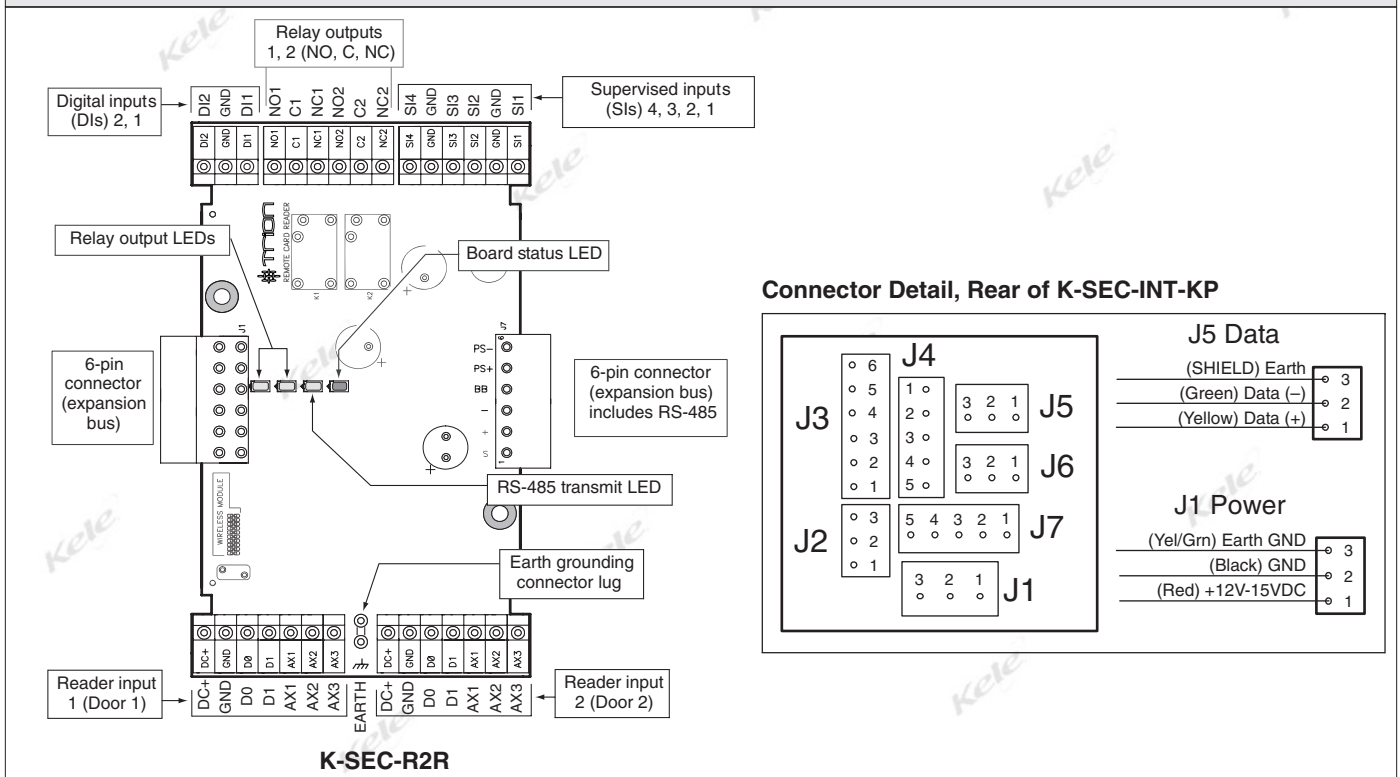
Relay outputs 1, 2 (NO, C, NC)

Digital inputs (DIs) 2, 1

DI2 GND DI1 NO1 C1 NC1 NO2 C2 NC2 SI4 GND SI3 SI2 GND SI1

Supervised inputs (SIs) 4, 3, 2, 1

DI2 GND DI1 NO1 C1 NC1 NO2 C2 NC2 SI4 GND SI3 SI2 GND SI1

REMOTE CARD READER

K1 K2

Relay output LEDs

Board status LED

J1

6-pin connector (expansion bus)

J2

PS− PS+ BB − + S

6-pin connector (expansion bus) includes RS-485

RS-485 transmit LED

WIRELESS MODULE

Earth grounding connector lug

DC+ GND D0 D1 AX1 AX2 AX3 DC+ GND D0 D1 AX1 AX2 AX3

Reader input 1 (Door 1)

DC+ GND D0 D1 AX1 AX2 AX3 EARTH DC+ GND D0 D1 AX1 AX2 AX3

Reader input 2 (Door 2)

K-SEC-R2R

Connector Detail, Rear of K-SEC-INT-KP

J3 6 5 4 3 2 1

J4 1 2 3 4 5

3 2 1 J5

3 2 1 J6

J2 3 2 1

5 4 3 2 1 J7

3 2 1 J1

J5 Data

(SHIELD) Earth 3
(Green) Data (–) 2
(Yellow) Data (+) 1

J1 Power

(Yel/Grn) Earth GND 3
(Black) GND 2
(Red) +12V-15VDC 1

Kele